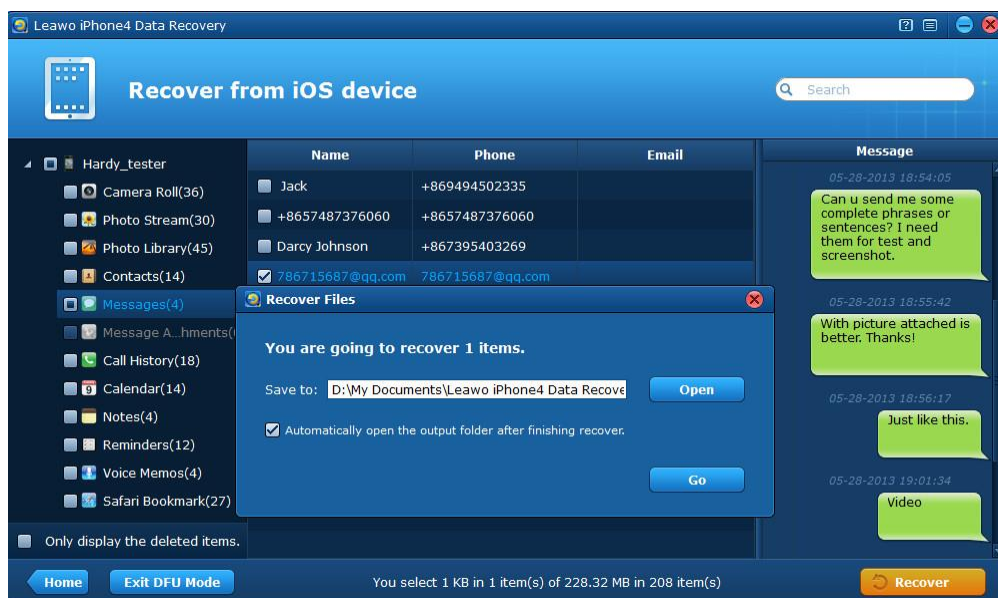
Leawo iPhone4 Data Recovery

Recover from iOS device

Search

Hardy_tester
Camera Roll(36)
Photo Stream(30)
Photo Library(45)
Contacts(14)
Messages(4)
Message A...hments(
Call History(18)
Calendar(14)
Notes(4)
Reminders(12)
Voice Memos(4)
Safari Bookmark(27)

Only display the deleted items.

| Name | Phone | Email |
|---|---|---|
| Jack | +869494502335 | |
| +8657487376060 | +8657487376060 | |
| Darcy Johnson | +867395403269 | |
| 786715687@qq.com | 786715687@qq.com | |

Message

05-28-2013 18:54:05
Can u send me some complete phrases or sentences? I need them for test and screenshot.

05-28-2013 18:55:42
With picture attached is better. Thanks!

05-28-2013 18:56:17
Just like this.

05-28-2013 19:01:34
Video

Recover Files

You are going to recover 1 items.

Save to: D:\My Documents\Leawo iPhone4 Data Recove

Open

Automatically open the output folder after finishing recover.

Go

Home
Exit DFU Mode
You select 1 KB in 1 item(s) of 228.32 MB in 208 item(s)
Recover